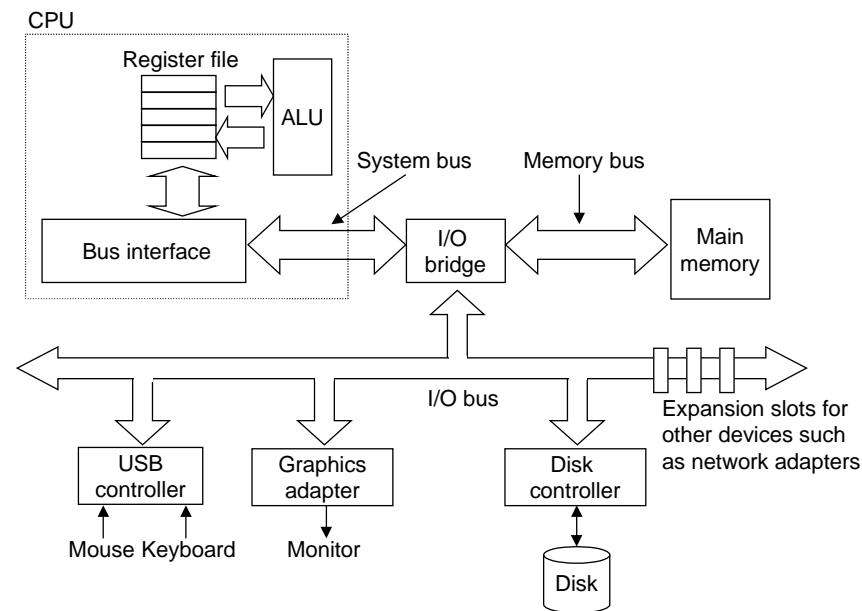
CPU
Register file
ALU
System bus
Memory bus
Bus interface
I/O bridge
Main memory
I/O bus
Expansion slots for other devices such as network adapters
USB controller
Graphics adapter
Disk controller
Mouse Keyboard
Monitor
Disk